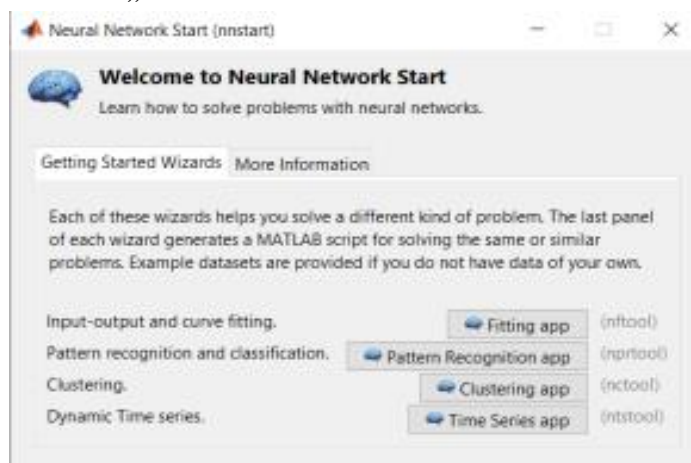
Neural Network Start (nnstart)

Welcome to Neural Network Start

Learn how to solve problems with neural networks.

Getting Started Wizards More Information

Each of these wizards helps you solve a different kind of problem. The last panel of each wizard generates a MATLAB script for solving the same or similar problems. Example datasets are provided if you do not have data of your own.

Input-output and curve fitting. Fitting app (nftool)

Pattern recognition and classification. Pattern Recognition app (nprtool)

Clustering. Clustering app (nctool)

Dynamic Time series. Time Series app (ntstool)